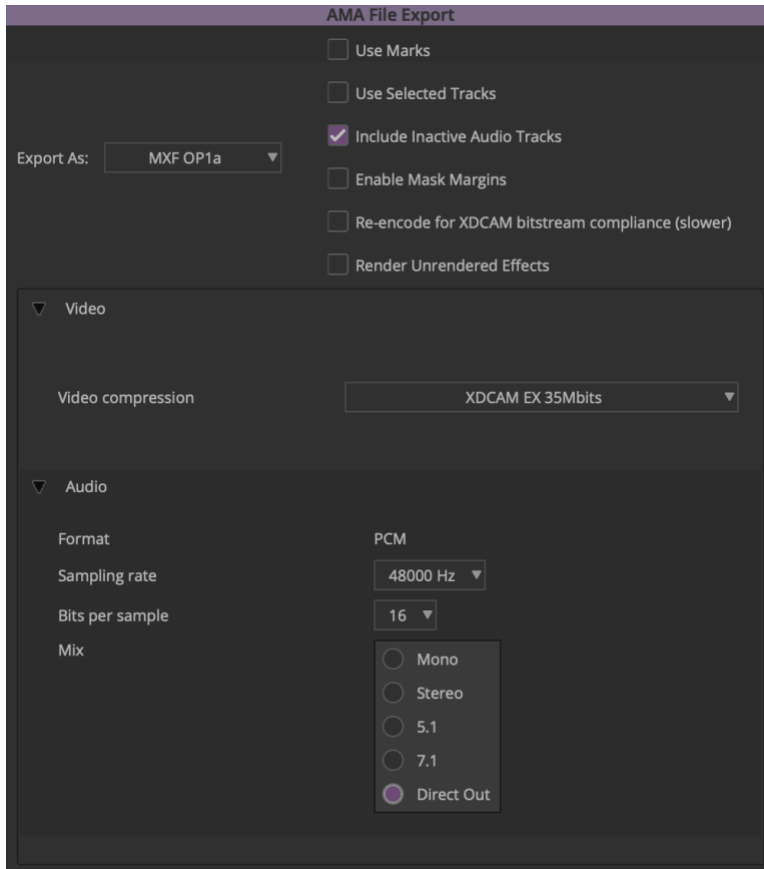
AMA File Export

Use Marks

Use Selected Tracks

Export As: MXF OP1a

Include Inactive Audio Tracks

Enable Mask Margins

Re-encode for XDCAM bitstream compliance (slower)

Render Unrendered Effects

Video

Video compression XDCAM EX 35Mbits

Audio

Format PCM

Sampling rate 48000 Hz

Bits per sample 16

Mix

Mono

Stereo

5.1

7.1

Direct Out